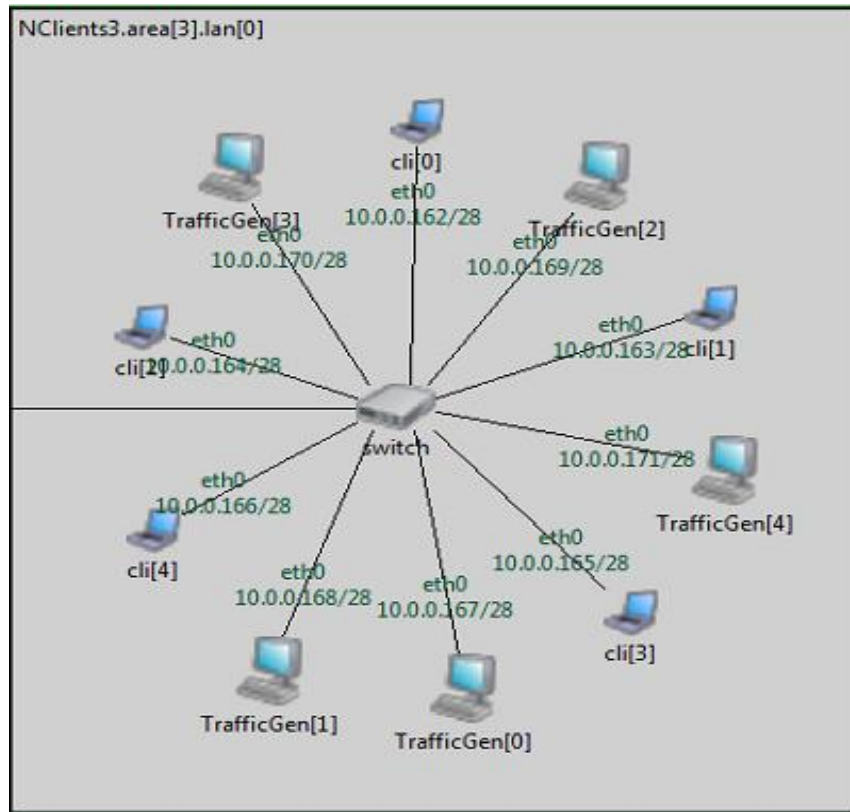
NClients3.area[3].lan[0]

cli[0]
eth0
10.0.0.162/28

TrafficGen[3]
eth0
10.0.0.170/28

TrafficGen[2]
eth0
10.0.0.169/28

eth0
10.0.0.163/28
cli[1]

cli[2]
eth0
10.0.0.164/28

switch

eth0
10.0.0.171/28
TrafficGen[4]

eth0
10.0.0.166/28
cli[4]

eth0
10.0.0.165/28
cli[3]

eth0
10.0.0.168/28

eth0
10.0.0.167/28

TrafficGen[1]

TrafficGen[0]